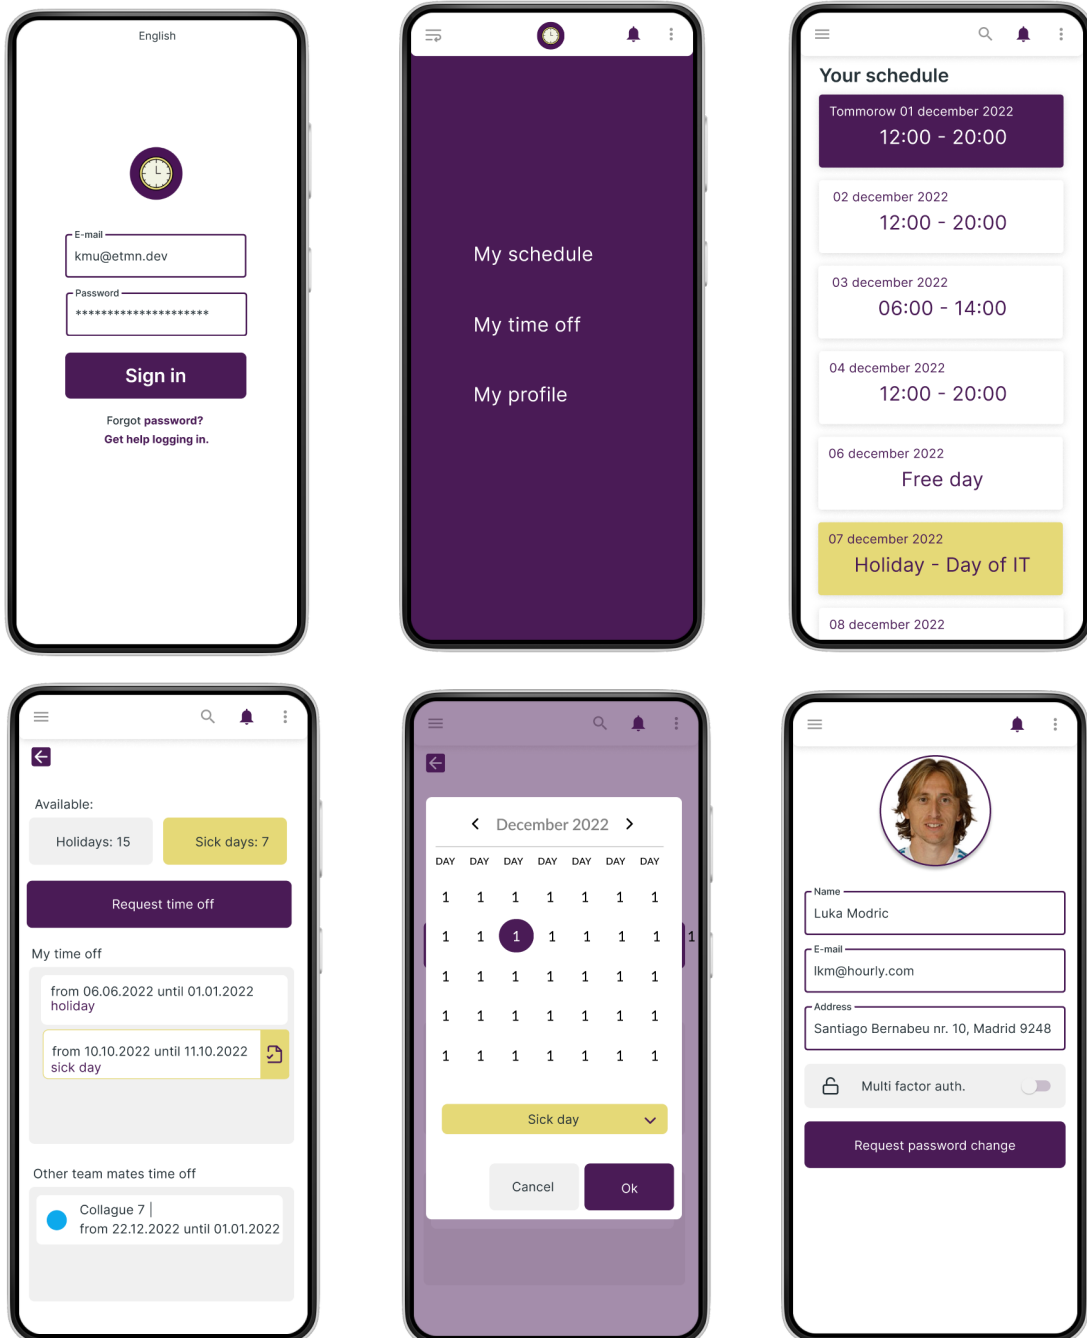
English

E-mail
kmu@etmn.dev

Password
********************

Sign in

Forgot password?
Get help logging in.

My schedule

My time off

My profile

Your schedule

Tommorow 01 december 2022
12:00 - 20:00

02 december 2022
12:00 - 20:00

03 december 2022
06:00 - 14:00

04 december 2022
12:00 - 20:00

06 december 2022
Free day

07 december 2022
Holiday - Day of IT

08 december 2022

Available:

Holidays: 15

Sick days: 7

Request time off

My time off

from 06.06.2022 until 01.01.2022
holiday

from 10.10.2022 until 11.10.2022
sick day

Other team mates time off

Collague 7
from 22.12.2022 until 01.01.2022

December 2022

| DAY | DAY | DAY | DAY | DAY | DAY | DAY |
|---|---|---|---|---|---|---|
| 1 | 1 | 1 | 1 | 1 | 1 | 1 |
| 1 | 1 | 1 | 1 | 1 | 1 | 1 |
| 1 | 1 | 1 | 1 | 1 | 1 | 1 |
| 1 | 1 | 1 | 1 | 1 | 1 | 1 |
| 1 | 1 | 1 | 1 | 1 | 1 | 1 |

1

Sick day

Cancel

Ok

Name
Luka Modric

E-mail
lkm@hourly.com

Address
Santiago Bernabeu nr. 10, Madrid 9248

Multi factor auth.

Request password change